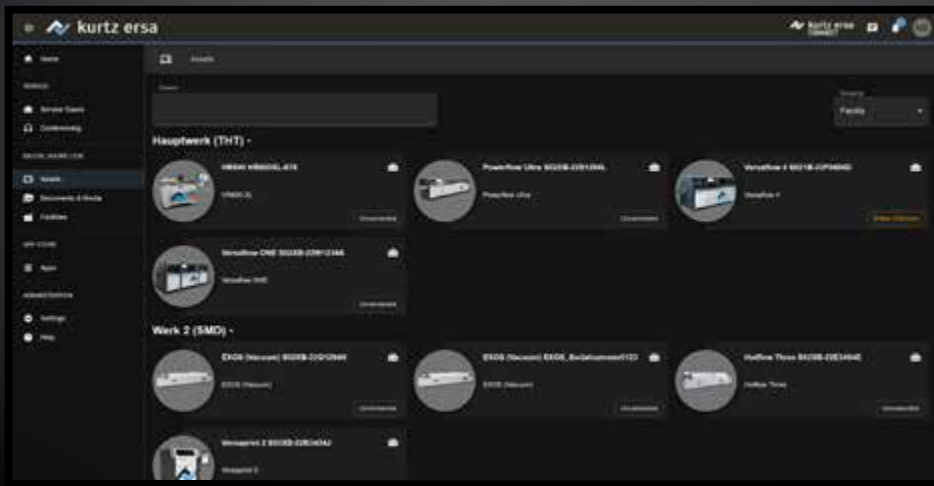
kurtz ersa

kurtz ersa CONNECT

Home

Service Cases

Conferencing

Assets

Documents & Media

Facilities

Apps

Settings

Help

Assets

Search

Grouping

Facility

Hauptwerk (THT) -

VERSAFLOW VERSAFLOW 3/45

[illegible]

Powerflow Ultra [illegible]

Powerflow Ultra

Versaflow 4 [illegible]

Versaflow 4

Versaflow ONE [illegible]

Versaflow ONE

Werk 2 (SMD) -

EXOS (Vacuum) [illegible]

EXOS (Vacuum)

EXOS (Vacuum) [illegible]

EXOS (Vacuum)

Hotflow Three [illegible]

Hotflow Three

Versaprint 2 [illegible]

Versaprint 2